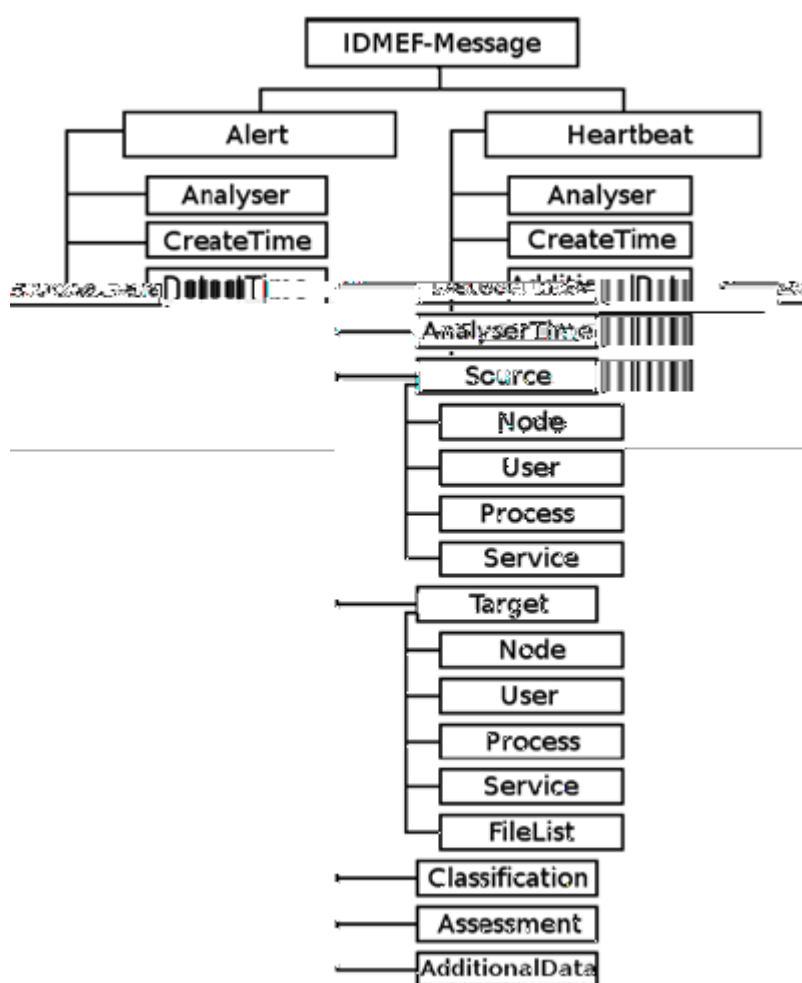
IDMEF-Message

Alert

Analyser

CreateTime

DetectTime

AnalyserTime

Source

Node

User

Process

Service

Target

Node

User

Process

Service

FileList

Classification

Assessment

AdditionalData

Heartbeat

Analyser

CreateTime

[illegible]

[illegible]